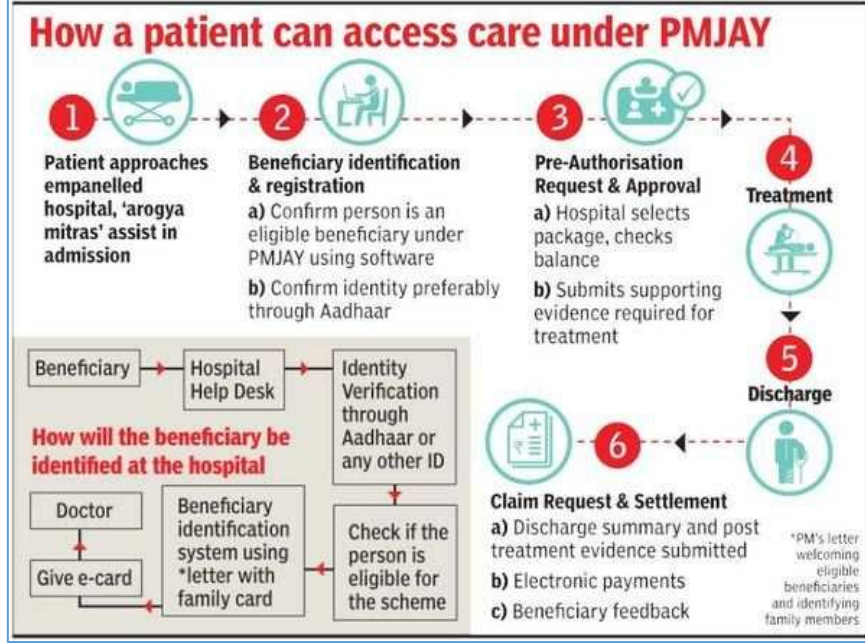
How a patient can access care under PMJAY

1
Patient approaches empanelled hospital, 'arogya mitras' assist in admission

2
Beneficiary identification & registration
a) Confirm person is an eligible beneficiary under PMJAY using software
b) Confirm identity preferably through Aadhaar

3
Pre-Authorisation Request & Approval
a) Hospital selects package, checks balance
b) Submits supporting evidence required for treatment

4
Treatment

5
Discharge

6
Claim Request & Settlement
a) Discharge summary and post treatment evidence submitted
b) Electronic payments
c) Beneficiary feedback

Beneficiary
Hospital Help Desk
Identity Verification through Aadhaar or any other ID
How will the beneficiary be identified at the hospital
Check if the person is eligible for the scheme
Beneficiary identification system using *letter with family card
Give e-card
Doctor

*PM's letter welcoming eligible beneficiaries and identifying family members